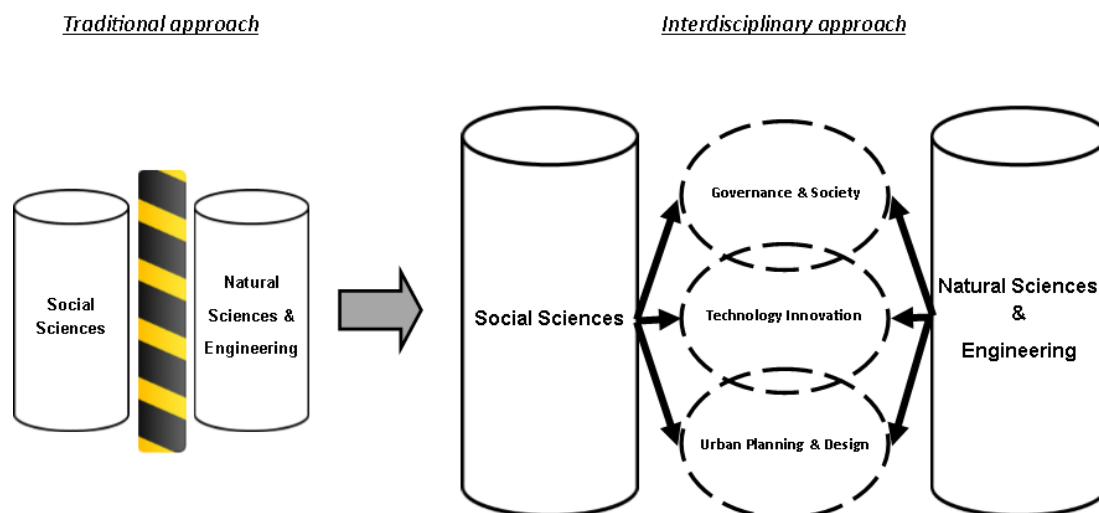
Traditional approach

Interdisciplinary approach

Social Sciences

Natural Sciences & Engineering

Social Sciences

Governance & Society

Technology Innovation

Urban Planning & Design

Natural Sciences & Engineering